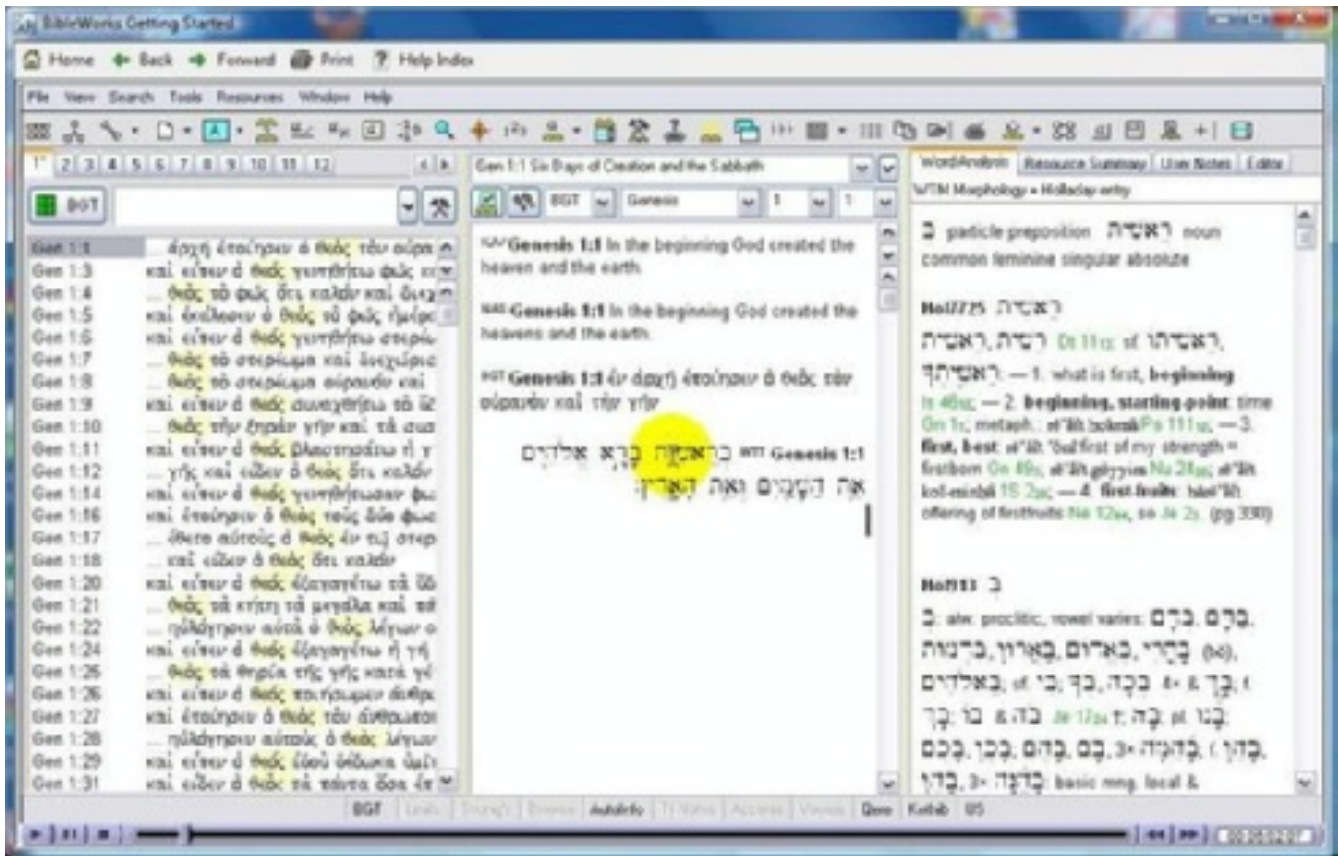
BibleWorks Getting Started

Home Back Forward Print Help Index

File View Search Tools Resources Window Help

1 2 3 4 5 6 7 8 9 10 11 12

BGT

| | |
|---|---|
| Gen 1:1 | ... ἀρχῇ ἐποίησεν ὁ θεὸς τὸν οὐρα |
| Gen 1:3 | καὶ εἶπεν ὁ θεός γενηθήτω φῶς κ |
| Gen 1:4 | ... θεὸς τὸ φῶς ὅτι καλόν καὶ διεχ |
| Gen 1:5 | καὶ ἐκάλεσεν ὁ θεὸς τὸ φῶς ἡμέρ |
| Gen 1:6 | καὶ εἶπεν ὁ θεός γενηθήτω στερε |
| Gen 1:7 | ... θεὸς τὸ στερέωμα καὶ διεχώρισ |
| Gen 1:8 | ... θεὸς τὸ στερέωμα οὐρανόν καὶ |
| Gen 1:9 | καὶ εἶπεν ὁ θεός συναχθήτω τὸ ὕ |
| Gen 1:10 | ... θεὸς τὴν ξηρὰν γῆν καὶ τὰ συσ |
| Gen 1:11 | καὶ εἶπεν ὁ θεός βλαστησάτω ἡ γ |
| Gen 1:12 | ... γῆς καὶ εἶδεν ὁ θεὸς ὅτι καλόν |
| Gen 1:14 | καὶ εἶπεν ὁ θεός γενηθήτωσαν φω |
| Gen 1:16 | καὶ ἐποίησεν ὁ θεὸς τοὺς δύο φωσ |
| Gen 1:17 | ... ἔθετο αὐτοὺς ὁ θεὸς ἐν τῷ στερ |
| Gen 1:18 | ... καὶ εἶδεν ὁ θεὸς ὅτι καλόν |
| Gen 1:20 | καὶ εἶπεν ὁ θεός ἐξαγαγέτω τὰ ὕδ |
| Gen 1:21 | ... θεὸς τὰ κήτη τὰ μεγάλα καὶ πα |
| Gen 1:22 | ... ηὐλόγησεν αὐτὰ ὁ θεὸς λέγων α |
| Gen 1:24 | καὶ εἶπεν ὁ θεός ἐξαγαγέτω ἡ γῆ |
| Gen 1:25 | ... θεὸς τὰ θηρία τῆς γῆς κατὰ γέ |
| Gen 1:26 | καὶ εἶπεν ὁ θεός ποιήσωμεν ἄνθρω |
| Gen 1:27 | καὶ ἐποίησεν ὁ θεὸς τὸν ἄνθρωπο |
| Gen 1:28 | ... ηὐλόγησεν αὐτοὺς ὁ θεὸς λέγων |
| Gen 1:29 | καὶ εἶπεν ὁ θεός ἰδοὺ δέδωκα ὑμῖ |
| Gen 1:31 | καὶ εἶδεν ὁ θεὸς τὰ πάντα ὅσα ἐπ |

Gen 1:1 Six Days of Creation and the Sabbath

BGT Genesis 1 1

KJV Genesis 1:1 In the beginning God created the heaven and the earth.

NAS Genesis 1:1 In the beginning God created the heavens and the earth.

BGT Genesis 1:1 ἐν ἀρχῇ ἐποίησεν ὁ θεὸς τὸν οὐρανὸν καὶ τὴν γῆν

WTT Genesis 1:1 בְּרֵאשִׁית בָּרָא אֱלֹהִים אֵת הַשָּׁמַיִם וְאֵת הָאָרֶץ׃

Word Analysis | Resource Summary | User Notes | Editor

WTM Morphology » Holladay entry

בּ particle preposition רֵאשִׁית noun common feminine singular absolute

Hol7725 רֵאשִׁית

רֵאשִׁית, רֵשִׁית: Dt 11₁₂: sf. רֵאשִׁתוֹ, רֵאשִׁיתְךָ: — 1. what is first, beginning Is 46₁₀; — 2. beginning, starting-point: time Gn 1₁; metaph.: rē'šîṯ ḥokmâ Ps 111₁₀; — 3. first, best: rē'šîṯ "bud first of my strength = firstborn Gn 49₃; rē'šîṯ gōyyim Nu 24₂₀; rē'šîṯ kol-minḥâ 1S 2₂₉; — 4. first-fruits: hēn'šîṯ offering of firstfruits Ne 12₄₄, so Je 2₃. (pg 330)

Hol911 בּ

בּ: abs. proclitic, vowel varies: בַּיָּם, בְּיָם, בְּחָרִי, בְּאָרוֹם, בַּאֲרוֹן, בִּתְבוּנָה (b4), בָּךְ, בְּכָה, בְּךָ, בִּי, בֵּאלֹהִים, בָּהּ, בּוֹ, בָּהּ, בָּנוּ, בָּכֶם, בָּם, בָּהֶם, בְּכוּ, בְּכֹם, בָּהֵנָּה, בָּהֶן: basic mng. local &

BGT | AutoInfo | Qere | Ketib | 85